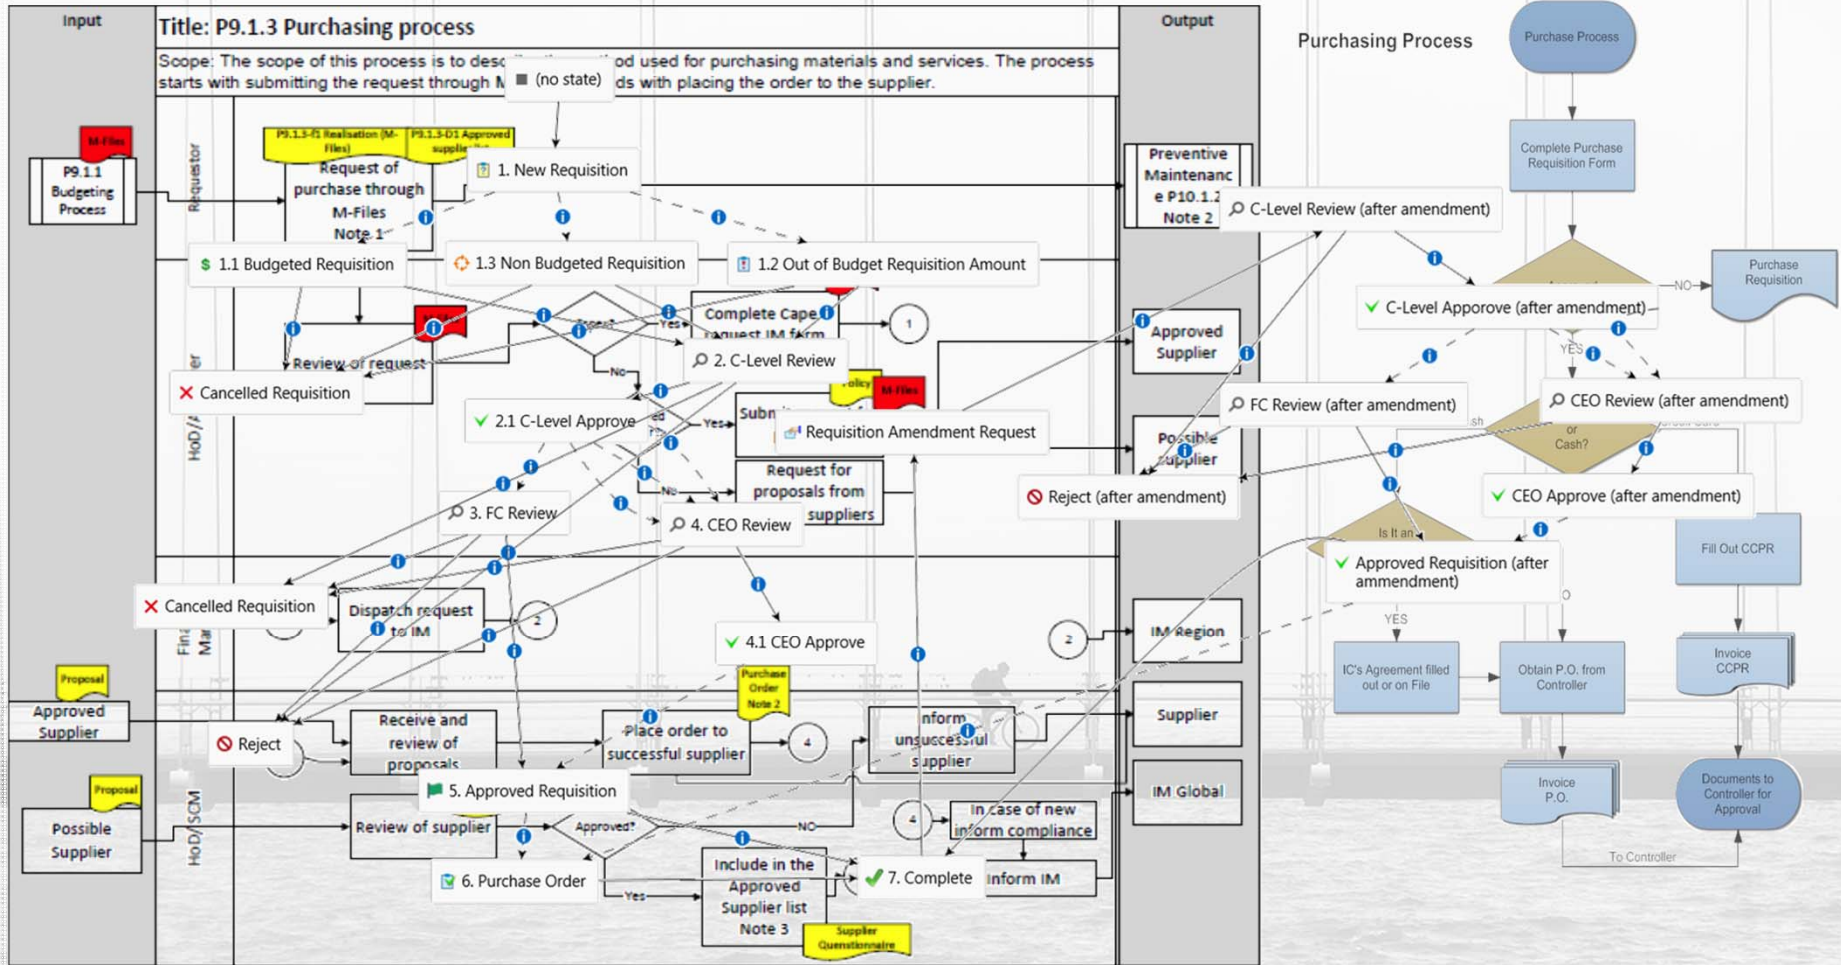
Input

Title: P9.1.3 Purchasing process

Output

Purchasing Process

Purchase Process

Scope: The scope of this process is to desc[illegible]od used for purchasing materials and services. The process starts with submitting the request through M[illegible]ds with placing the order to the supplier.

(no state)

M-Files

P9.1.1 Budgeting Process

Requestor

P9.1.3-f1 Realisation (M-Files)

P9.1.3-D1 Approved supplier

Request of purchase through M-Files Note 1

1. New Requisition

Preventive Maintenance P10.1.2 Note 2

C-Level Review (after amendment)

Complete Purchase Requisition Form

1.1 Budgeted Requisition

1.3 Non Budgeted Requisition

1.2 Out of Budget Requisition Amount

Purchase Requisition

NO

C-Level Apporove (after amendment)

Complete Cape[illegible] request IM form

1

Approved Supplier

Yes

Review of request

2. C-Level Review

YES

No

Cancelled Requisition

HoD/

FC Review (after amendment)

CEO Review (after amendment)

Policy

M-Files

2.1 C-Level Approve

Yes

Subm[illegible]

Requisition Amendment Request

Possible supplier

or Cash?

Request for proposals from suppliers

No

Reject (after amendment)

CEO Approve (after amendment)

3. FC Review

4. CEO Review

Is It an

Approved Requisition (after ammendment)

Fill Out CCPR

Cancelled Requisition

Dispatch request to IM

2

YES

2

IM Region

4.1 CEO Approve

IC's Agreement filled out or on File

Obtain P.O. from Controller

Invoice CCPR

Proposal

Approved Supplier

Purchase Order Note 2

Reject

Receive and review of proposals

Place order to successful supplier

4

Inform unsuccessful supplier

Supplier

Proposal

5. Approved Requisition

Invoice P.O.

Documents to Controller for Approval

Possible Supplier

HoD/SCM

Review of supplier

Approved?

NO

4

In case of new inform compliance

IM Global

To Controller

6. Purchase Order

Yes

Include in the Approved Supplier list Note 3

7. Complete

Inform IM

Supplier Questionnaire